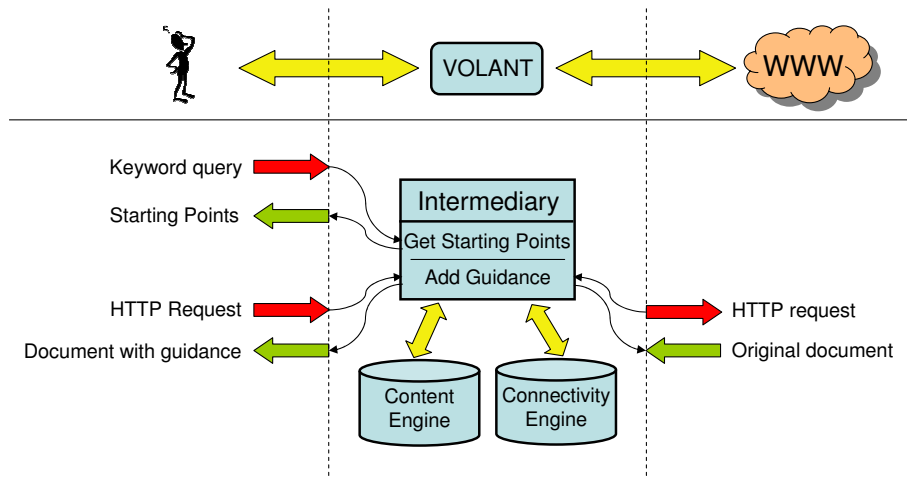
VOLANT

WWW

Keyword query

Starting Points

HTTP Request

Document with guidance

Intermediary

Get Starting Points

Add Guidance

HTTP request

Original document

Content Engine

Connectivity Engine